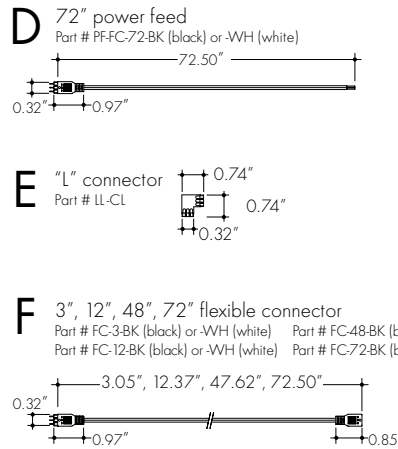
D 72" power feed
Part # PF-FC-72-BK (black) or -WH (white)

72.50"

0.32"

0.97"

E "L" connector
Part # LL-CL

0.74"

0.74"

0.32"

F 3", 12", 48", 72" flexible connector
Part # FC-3-BK (black) or -WH (white) Part # FC-48-BK (b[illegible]
Part # FC-12-BK (black) or -WH (white) Part # FC-72-BK (b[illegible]

3.05", 12.37", 47.62", 72.50"

0.32"

0.97"

0.85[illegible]